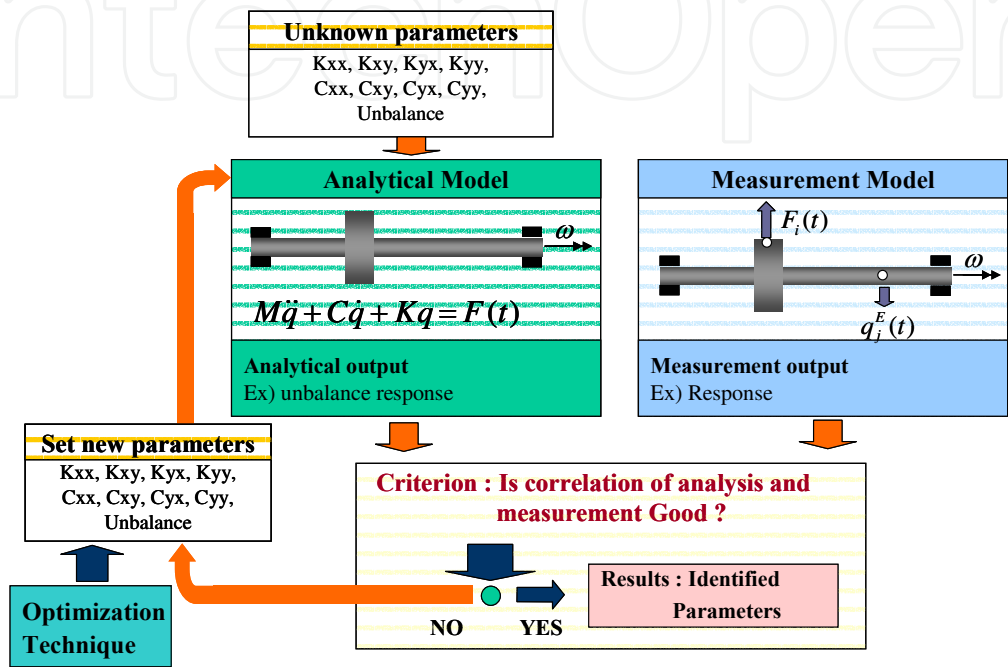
Unknown parameters
Kxx, Kxy, Kyx, Kyy,
Cxx, Cxy, Cyx, Cyy,
Unbalance

Analytical Model

$\omega$

$M\ddot{q}+C\dot{q}+Kq=F(t)$

Analytical output
Ex) unbalance response

Measurement Model

$F_i(t)$

$\omega$

$q_j^E(t)$

Measurement output
Ex) Response

Set new parameters
Kxx, Kxy, Kyx, Kyy,
Cxx, Cxy, Cyx, Cyy,
Unbalance

Criterion : Is correlation of analysis and measurement Good ?

Results : Identified Parameters

NO

YES

Optimization Technique